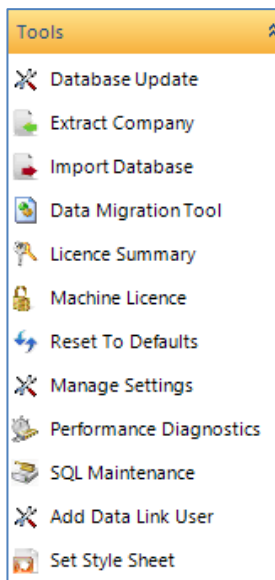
Tools

Database Update

Extract Company

Import Database

Data Migration Tool

Licence Summary

Machine Licence

Reset To Defaults

Manage Settings

Performance Diagnostics

SQL Maintenance

Add Data Link User

Set Style Sheet